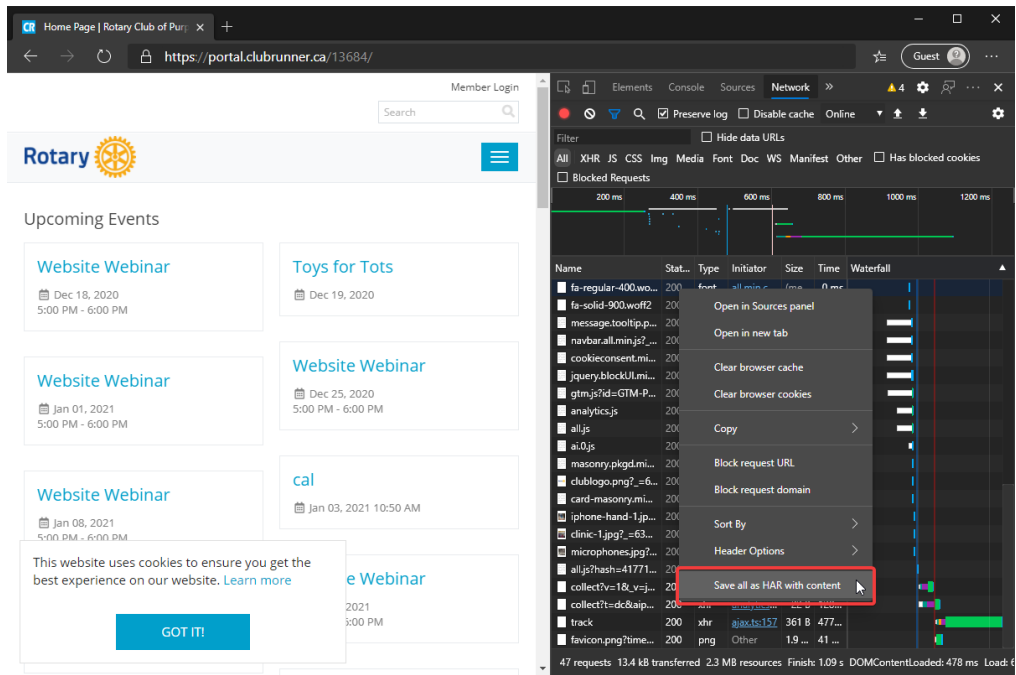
CR Home Page | Rotary Club of Purg ×  +

https://portal.clubrunner.ca/13684/

Guest

Member Login

Search

Rotary

Upcoming Events

Website Webinar
Dec 18, 2020
5:00 PM - 6:00 PM

Toys for Tots
Dec 19, 2020

Website Webinar
Jan 01, 2021
5:00 PM - 6:00 PM

Website Webinar
Dec 25, 2020
5:00 PM - 6:00 PM

Website Webinar
Jan 08, 2021
5:00 PM - 6:00 PM

cal
Jan 03, 2021 10:50 AM

This website uses cookies to ensure you get the best experience on our website. Learn more

GOT IT!

e Webinar
2021
:00 PM

Elements Console Sources Network » 4

Preserve log Disable cache Online

Filter Hide data URLs

All XHR JS CSS Img Media Font Doc WS Manifest Other Has blocked cookies

Blocked Requests

200 ms 400 ms 600 ms 800 ms 1000 ms 1200 ms

Name Stat... Type Initiator Size Time Waterfall

fa-regular-400.wo... 200 font all.min.c... (me... 0 ms
fa-solid-900.woff2
message.tooltip.p...
navbar.all.min.js?_...
cookieconsent.mi...
jquery.blockUI.mi...
gtm.js?id=GTM-P...
analytics.js
all.js
ai.0.js
masonry.pkgd.mi...
clublogo.png?_=6...
card-masonry.mi...
iphone-hand-1.jp...
clinic-1.jpg?_=63...
microphones.jpg?...
all.js?hash=41771...
collect?v=1&_v=j...
collect?t=dc&aip...
track 200 xhr ajax.ts:157 361 B 477...
favicon.png?time... 200 png Other 1.9... 41 ...

Open in Sources panel
Open in new tab
Clear browser cache
Clear browser cookies
Copy
Block request URL
Block request domain
Sort By
Header Options
Save all as HAR with content

47 requests 13.4 kB transferred 2.3 MB resources Finish: 1.09 s DOMContentLoaded: 478 ms Load: 6